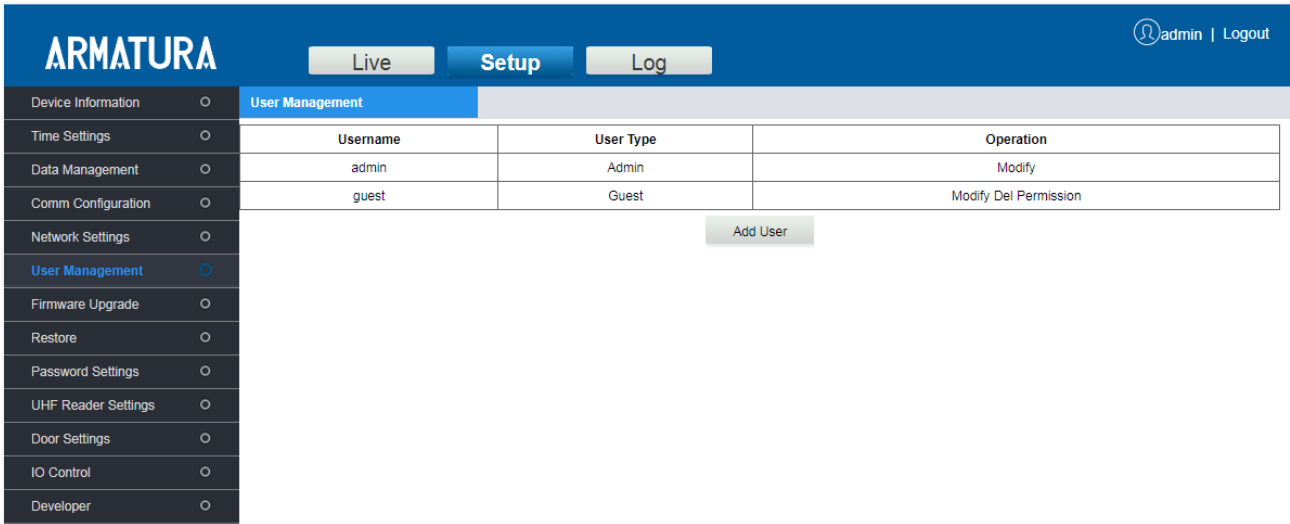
ARMATURA

Live Setup Log

admin | Logout

Device Information
Time Settings
Data Management
Comm Configuration
Network Settings
User Management
Firmware Upgrade
Restore
Password Settings
UHF Reader Settings
Door Settings
IO Control
Developer

User Management

| Username | User Type | Operation |
|---|---|---|
| admin | Admin | Modify |
| guest | Guest | Modify Del Permission |

Add User